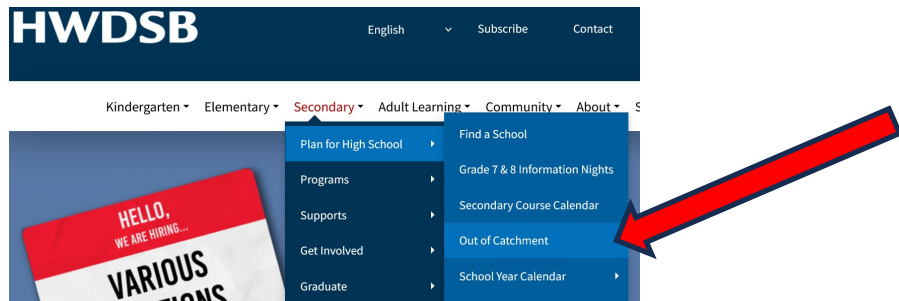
HWDSB

English

Subscribe

Contact

Kindergarten

Elementary

Secondary

Adult Learning

Community

About

S

Plan for High School

Programs

Supports

Get Involved

Graduate

Find a School

Grade 7 & 8 Information Nights

Secondary Course Calendar

Out of Catchment

School Year Calendar

HELLO,
WE ARE HIRING...
VARIOUS
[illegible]